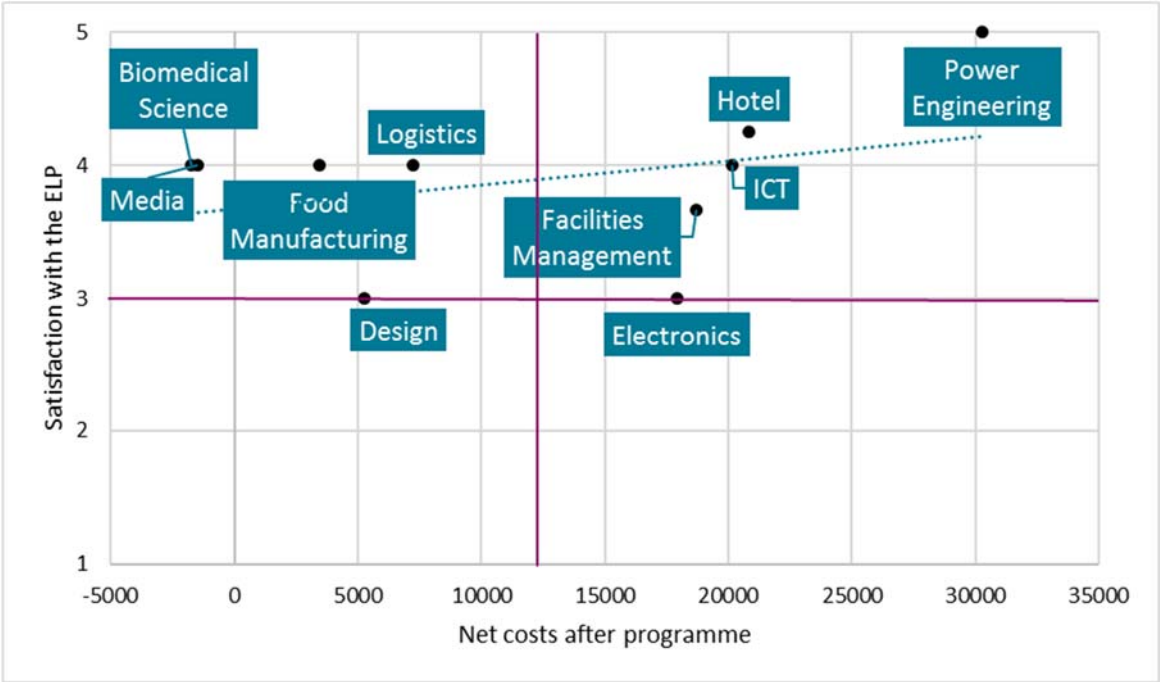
Satisfaction with the ELP

5
4
3
2
1

Biomedical Science
Media
Food Manufacturing
Logistics
Design
Facilities Management
Electronics
Hotel
ICT
Power Engineering

-5000
0
5000
10000
15000
20000
25000
30000
35000

Net costs after programme